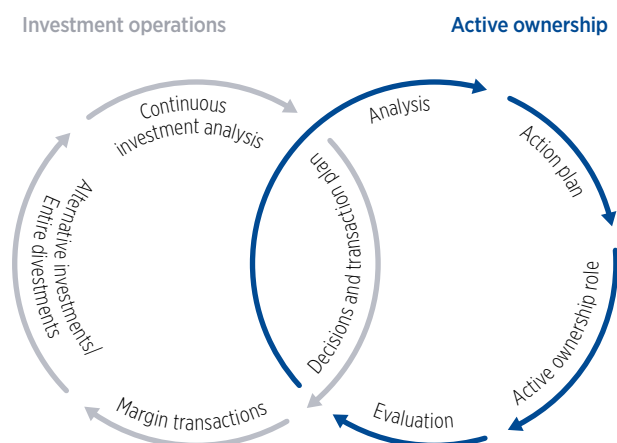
Investment operations

Active ownership

Continuous investment analysis

Alternative investments/ Entire divestments

Margin transactions

Decisions and transaction plan

Analysis

Action plan

Active ownership role

Evaluation